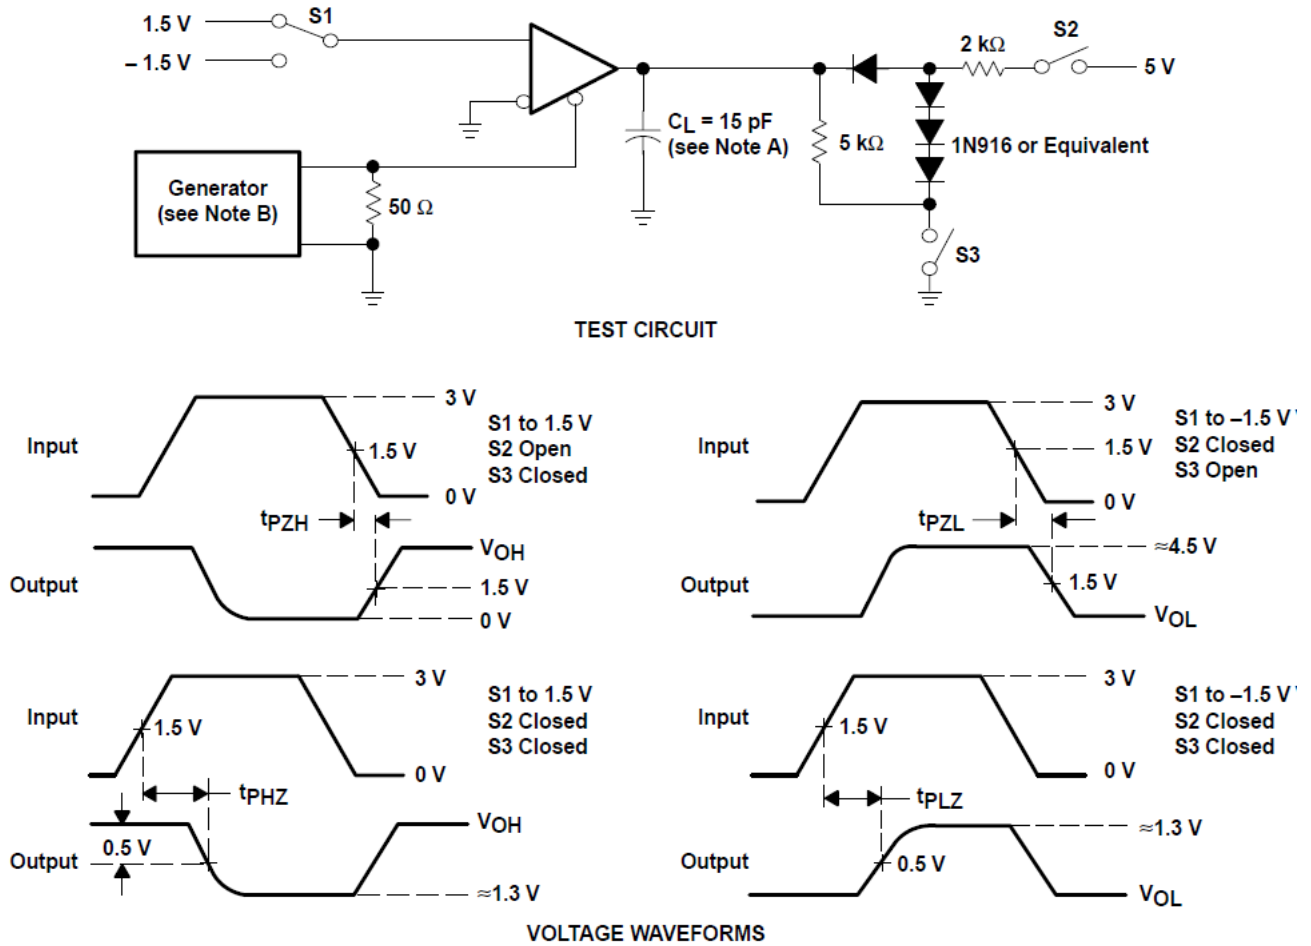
1.5 V
S1
– 1.5 V
2 kΩ
S2
5 V
$C_L$ = 15 pF (see Note A)
5 kΩ
1N916 or Equivalent
Generator (see Note B)
50 Ω
S3

TEST CIRCUIT

Input
3 V
1.5 V
0 V
S1 to 1.5 V
S2 Open
S3 Closed
$t_{PZH}$
Output
$V_{OH}$
1.5 V
0 V

Input
3 V
1.5 V
0 V
S1 to –1.5 V
S2 Closed
S3 Open
$t_{PZL}$
Output
≈4.5 V
1.5 V
$V_{OL}$

Input
3 V
1.5 V
0 V
S1 to 1.5 V
S2 Closed
S3 Closed
$t_{PHZ}$
Output
0.5 V
$V_{OH}$
≈1.3 V

Input
3 V
1.5 V
0 V
S1 to –1.5 V
S2 Closed
S3 Closed
$t_{PLZ}$
Output
0.5 V
≈1.3 V
$V_{OL}$

VOLTAGE WAVEFORMS